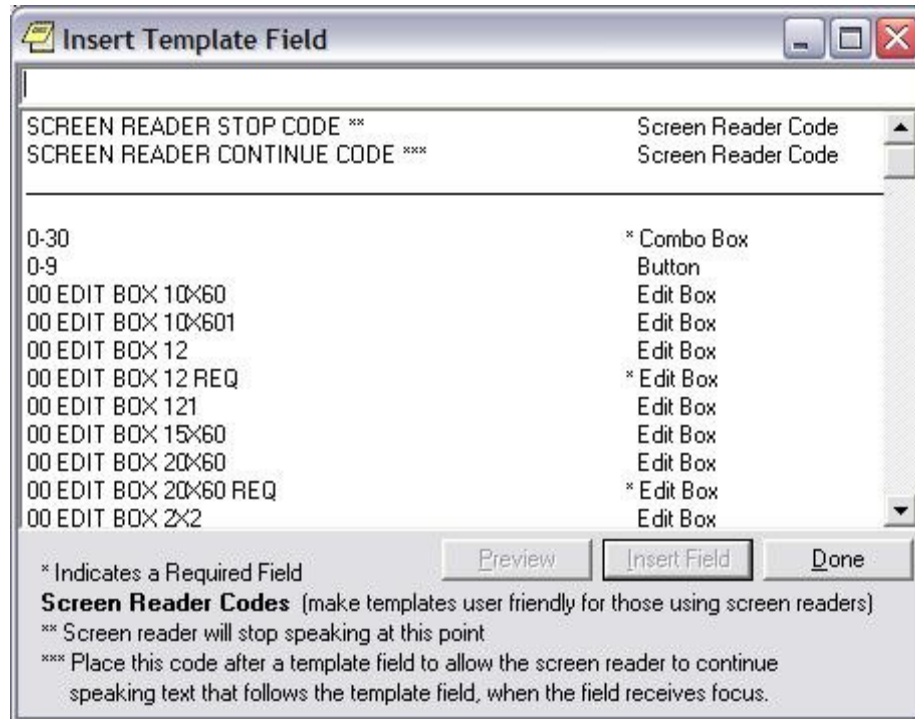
Insert Template Field

| | |
|---|---|
| SCREEN READER STOP CODE ** | Screen Reader Code |
| SCREEN READER CONTINUE CODE *** | Screen Reader Code |
| 0-30 | * Combo Box |
| 0-9 | Button |
| 00 EDIT BOX 10X60 | Edit Box |
| 00 EDIT BOX 10X601 | Edit Box |
| 00 EDIT BOX 12 | Edit Box |
| 00 EDIT BOX 12 REQ | * Edit Box |
| 00 EDIT BOX 121 | Edit Box |
| 00 EDIT BOX 15X60 | Edit Box |
| 00 EDIT BOX 20X60 | Edit Box |
| 00 EDIT BOX 20X60 REQ | * Edit Box |
| 00 EDIT BOX 2X2 | Edit Box |

Preview Insert Field Done

* Indicates a Required Field

**Screen Reader Codes** (make templates user friendly for those using screen readers)

** Screen reader will stop speaking at this point

*** Place this code after a template field to allow the screen reader to continue speaking text that follows the template field, when the field receives focus.